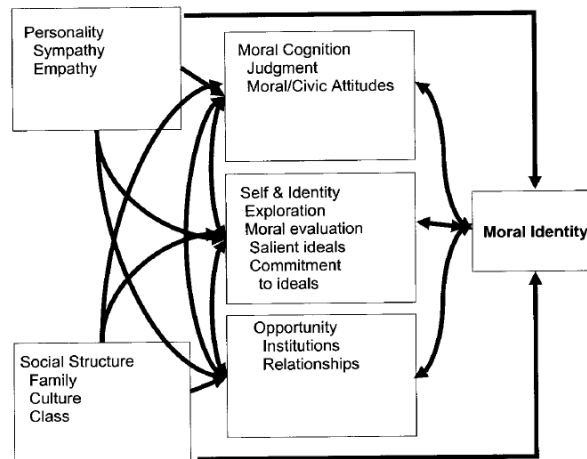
Personality
Sympathy
Empathy

Moral Cognition
Judgment
Moral/Civic Attitudes

Self & Identity
Exploration
Moral evaluation
Salient ideals
Commitment to ideals

Moral Identity

Opportunity
Institutions
Relationships

Social Structure
Family
Culture
Class